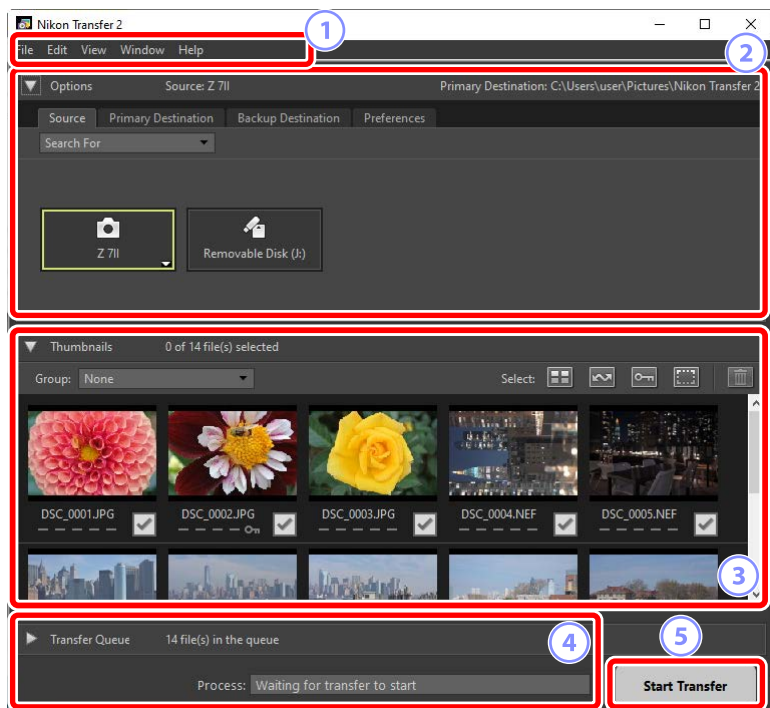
Nikon Transfer 2

File Edit View Window Help

1

2

Options Source: Z 7II Primary Destination: C:\Users\user\Pictures\Nikon Transfer 2

Source Primary Destination Backup Destination Preferences

Search For

Z 7II

Removable Disk (J:)

Thumbnails 0 of 14 file(s) selected

Group: None

Select:

DSC_0001.JPG

DSC_0002.JPG

DSC_0003.JPG

DSC_0004.NEF

DSC_0005.NEF

3

Transfer Queue 14 file(s) in the queue

4

5

Process: Waiting for transfer to start

Start Transfer